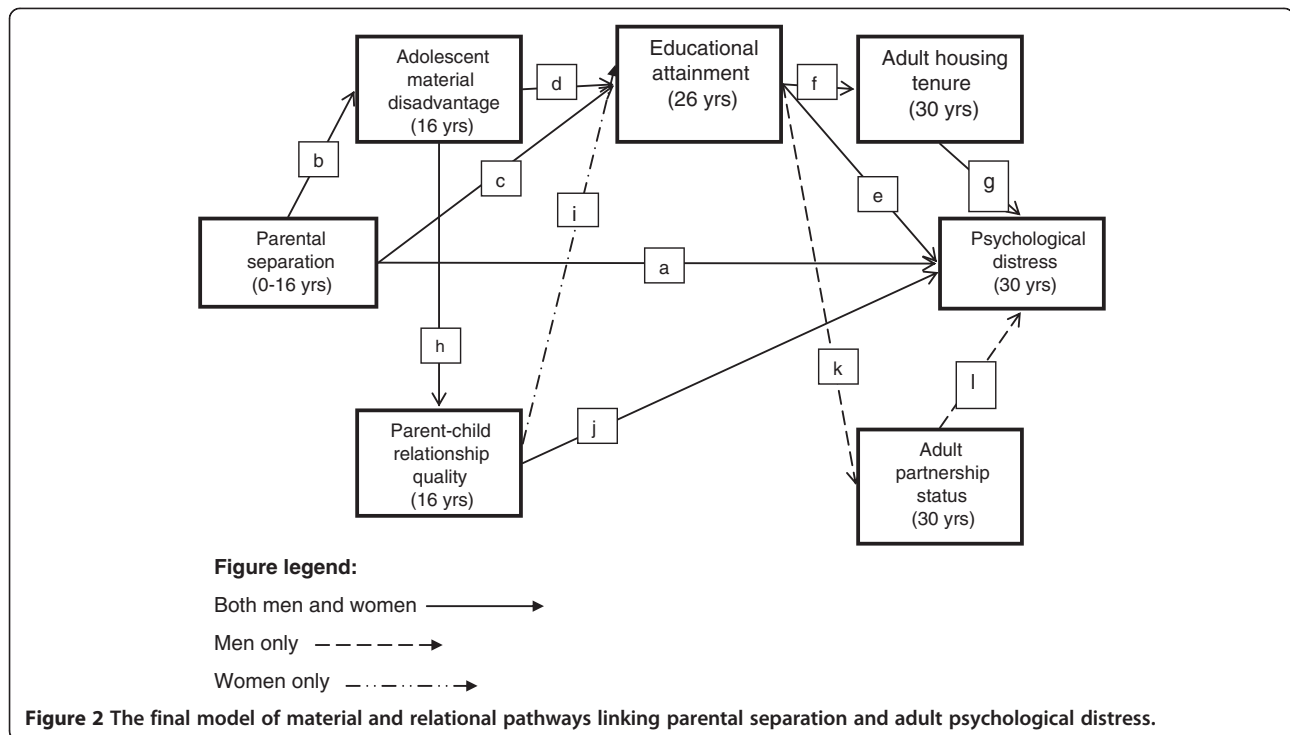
Adolescent material disadvantage (16 yrs)

d

Educational attainment (26 yrs)

f

Adult housing tenure (30 yrs)

b

c

i

e

g

Parental separation (0-16 yrs)

a

Psychological distress (30 yrs)

h

k

l

Parent-child relationship quality (16 yrs)

j

Adult partnership status (30 yrs)

**Figure legend:**

Both men and women

Men only

Women only

**Figure 2 The final model of material and relational pathways linking parental separation and adult psychological distress.**